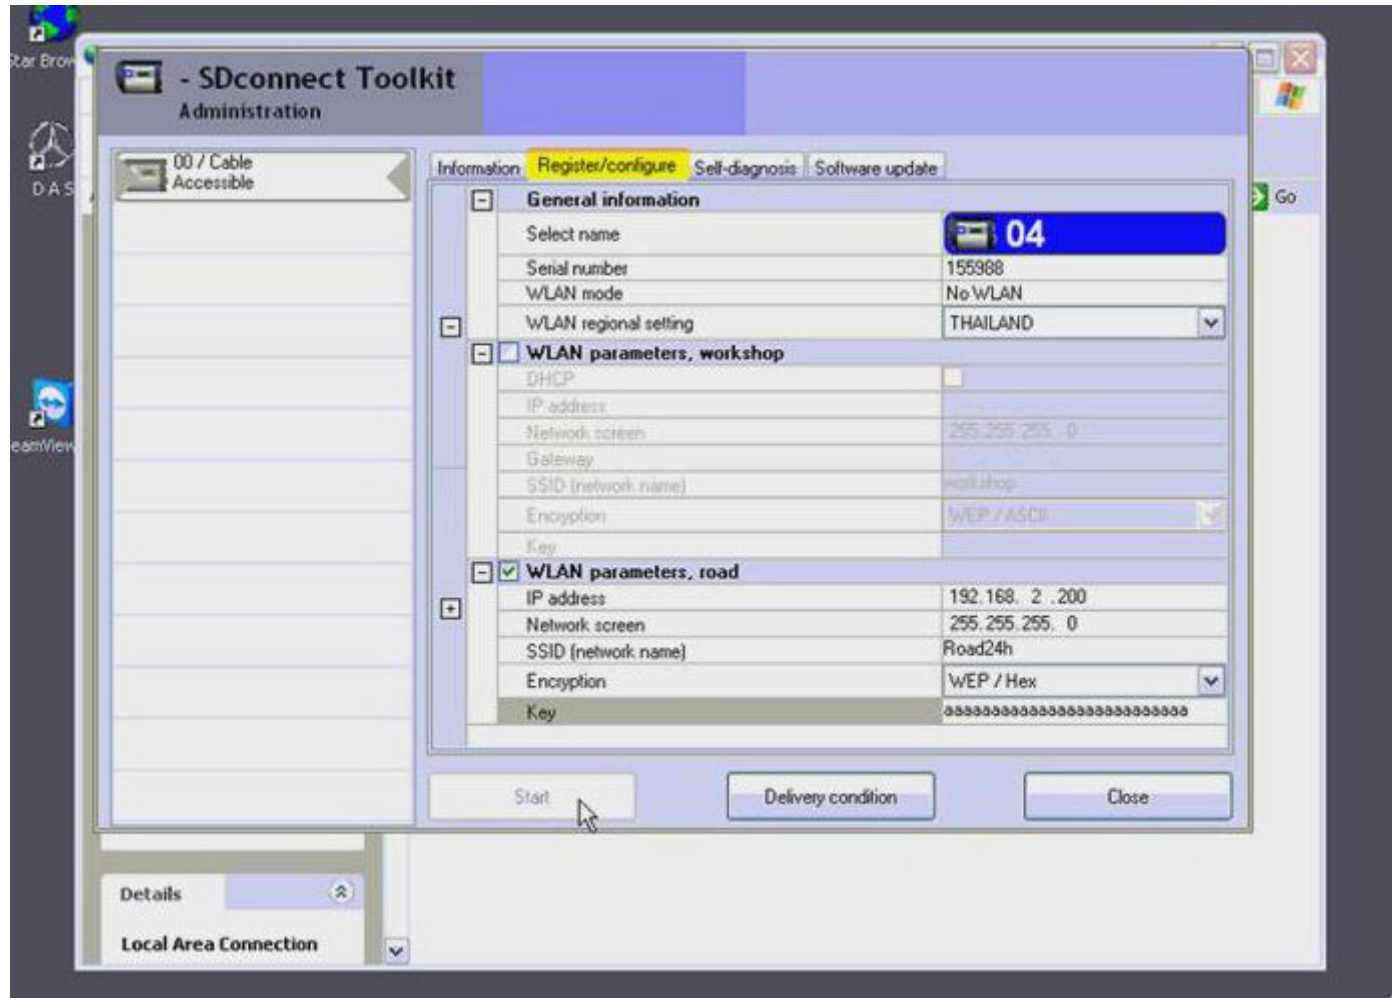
tar Brow

DAS

eamView

- SDconnect Toolkit
Administration

00 / Cable
Accessible

Information | Register/configure | Self-diagnosis | Software update

General information
Select name | 04
Serial number | 155988
WLAN mode | No WLAN
WLAN regional setting | THAILAND

WLAN parameters, workshop
DHCP
IP address
Network screen | 255.255.255. 0
Gateway
SSID (network name) | workshop
Encryption | WEP / ASCII
Key

WLAN parameters, road
IP address | 192.168. 2 .200
Network screen | 255.255.255. 0
SSID (network name) | Road24h
Encryption | WEP / Hex
Key | aaaaaaaaaaaaaaaaaaaaaaaaaa

Start
Delivery condition
Close

Go

Details
Local Area Connection